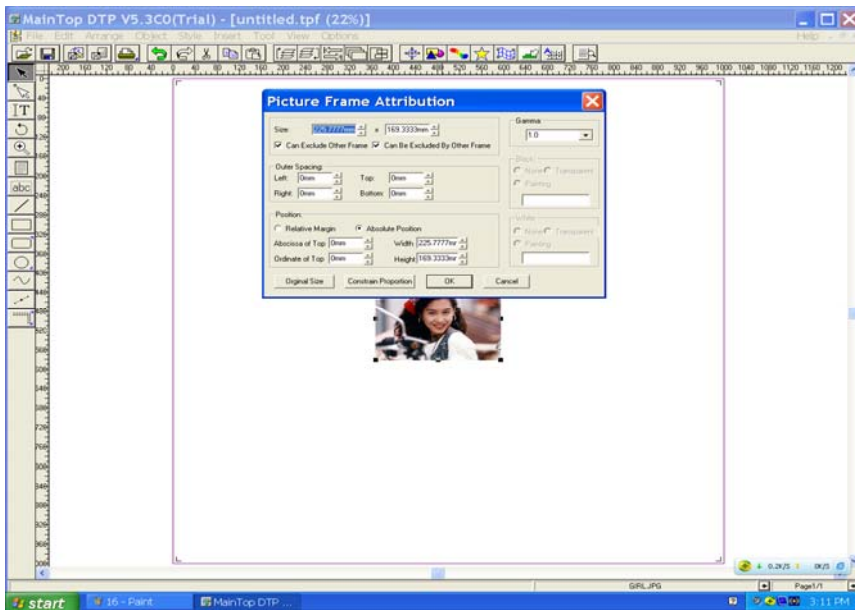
MainTop DTP V5.3C0(Trial) - [untitled.tpf (22%)]

File Edit Arrange Object Style Insert Tool View Options

Help

Picture Frame Attribution

Size: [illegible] x 169.3333mm

Can Exclude Other Frame Can Be Excluded By Other Frame

Outer Spacing

Left: 0mm Top: 0mm

Right: 0mm Bottom: 0mm

Position

Relative Margin Absolute Position

Abscissa of Top 0mm Width 225.7777mr

Ordinate of Top 0mm Height 169.3333mr

Orginal Size Constrain Proportion OK Cancel

Gamma

1.0

Black

None Transparent

Painting

White

None Transparent

Painting

GIRL.JPG

Page1/1

start 16 - Paint MainTop DTP ...

3:11 PM